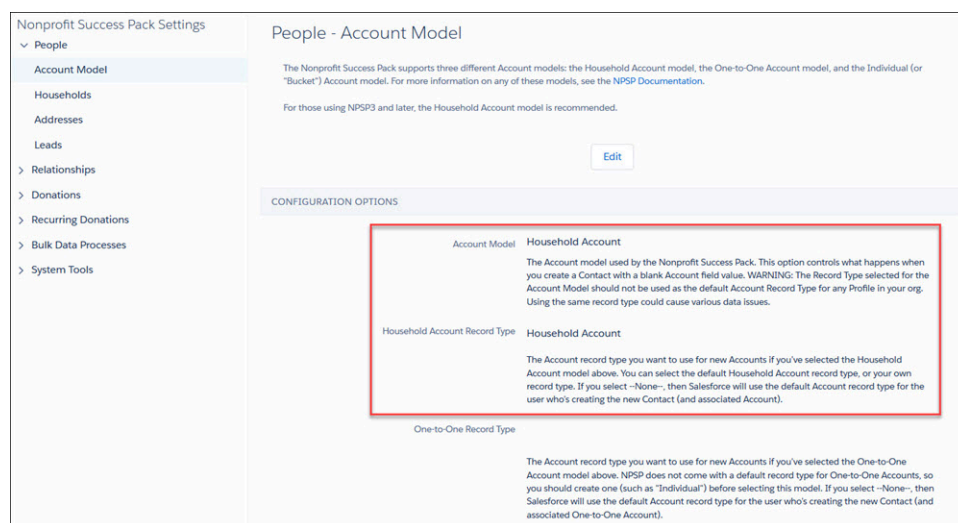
Nonprofit Success Pack Settings
People
Account Model
Households
Addresses
Leads
Relationships
Donations
Recurring Donations
Bulk Data Processes
System Tools

People - Account Model

The Nonprofit Success Pack supports three different Account models: the Household Account model, the One-to-One Account model, and the Individual (or "Bucket") Account model. For more information on any of these models, see the NPSP Documentation.

For those using NPSP3 and later, the Household Account model is recommended.

Edit

CONFIGURATION OPTIONS

Account Model
Household Account

The Account model used by the Nonprofit Success Pack. This option controls what happens when you create a Contact with a blank Account field value. WARNING: The Record Type selected for the Account Model should not be used as the default Account Record Type for any Profile in your org. Using the same record type could cause various data issues.

Household Account Record Type
Household Account

The Account record type you want to use for new Accounts if you've selected the Household Account model above. You can select the default Household Account record type, or your own record type. If you select --None--, then Salesforce will use the default Account record type for the user who's creating the new Contact (and associated Account).

One-to-One Record Type

The Account record type you want to use for new Accounts if you've selected the One-to-One Account model above. NPSP does not come with a default record type for One-to-One Accounts, so you should create one (such as "Individual") before selecting this model. If you select --None--, then Salesforce will use the default Account record type for the user who's creating the new Contact (and associated One-to-One Account).